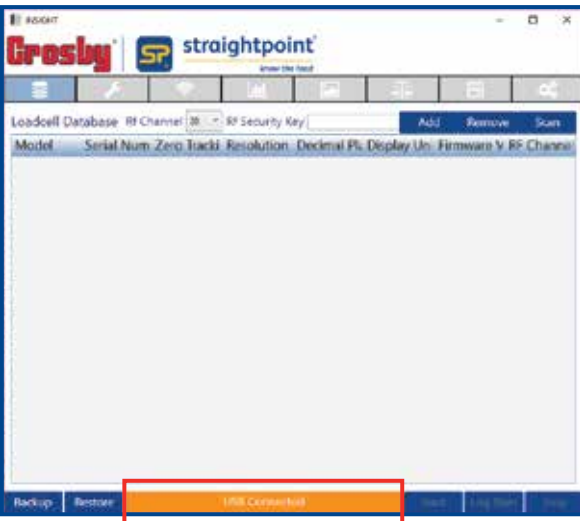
INSIGHT

Crosby | SP straightpoint know the load

Loadcell Database RF Channel 20 RF Security Key Add Remove Scan

| Model | Serial Num | Zero Tracki | Resolution | Decimal Pl. | Display Un | Firmware V | RF Channe |
|---|---|---|---|---|---|---|---|

Backup Restore USB Connected Start Log Start Stop